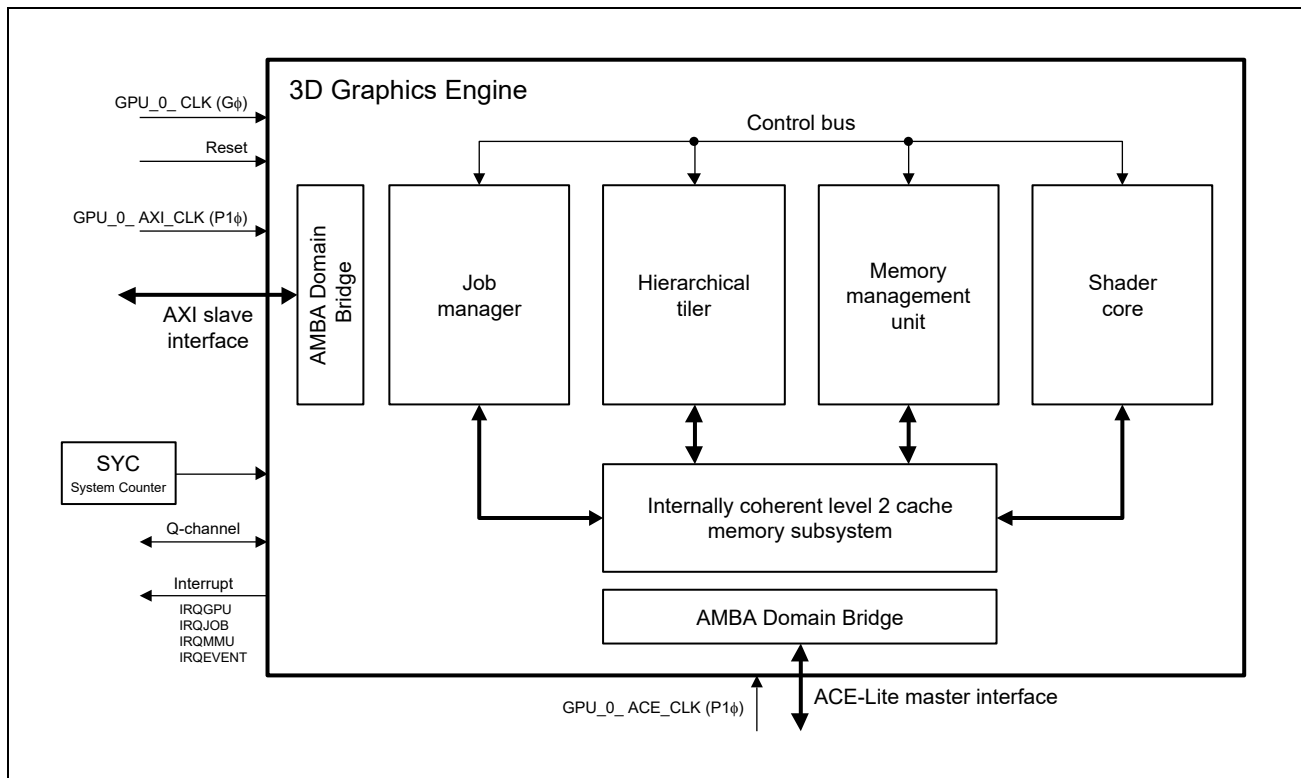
3D Graphics Engine

GPU_0_ CLK (G$\phi$)

Reset

GPU_0_ AXI_CLK (P1$\phi$)

AXI slave interface

SYC
System Counter

Q-channel

Interrupt
IRQGPU
IRQJOB
IRQMMU
IRQEVENT

Control bus

AMBA Domain Bridge

Job manager

Hierarchical tiler

Memory management unit

Shader core

Internally coherent level 2 cache memory subsystem

AMBA Domain Bridge

GPU_0_ ACE_CLK (P1$\phi$)

ACE-Lite master interface